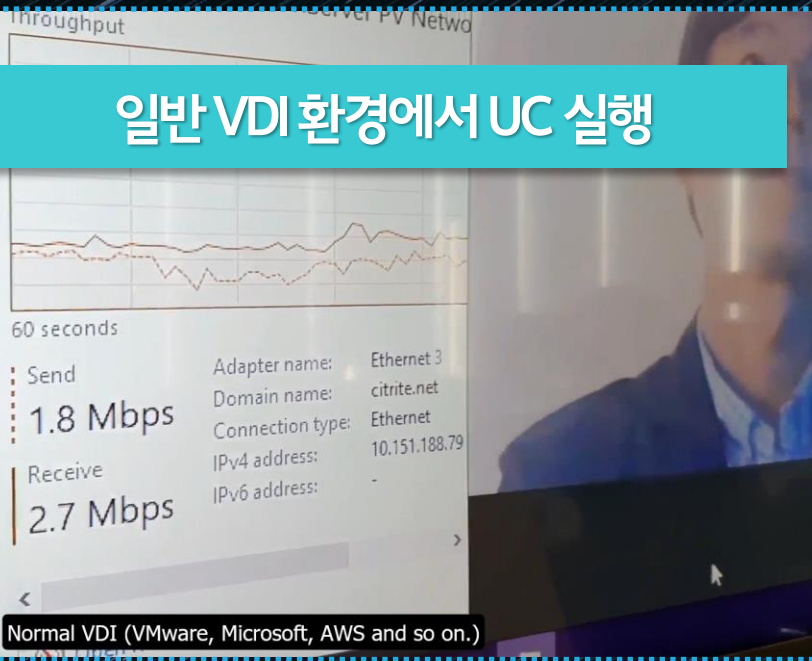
Throughput

erver PV Netwo

일반 VDI 환경에서 UC 실행

60 seconds

Send
1.8 Mbps

Receive
2.7 Mbps

Adapter name: Ethernet 3
Domain name: citrite.net
Connection type: Ethernet
IPv4 address: 10.151.188.79
IPv6 address: -

Normal VDI (VMware, Microsoft, AWS and so on.)